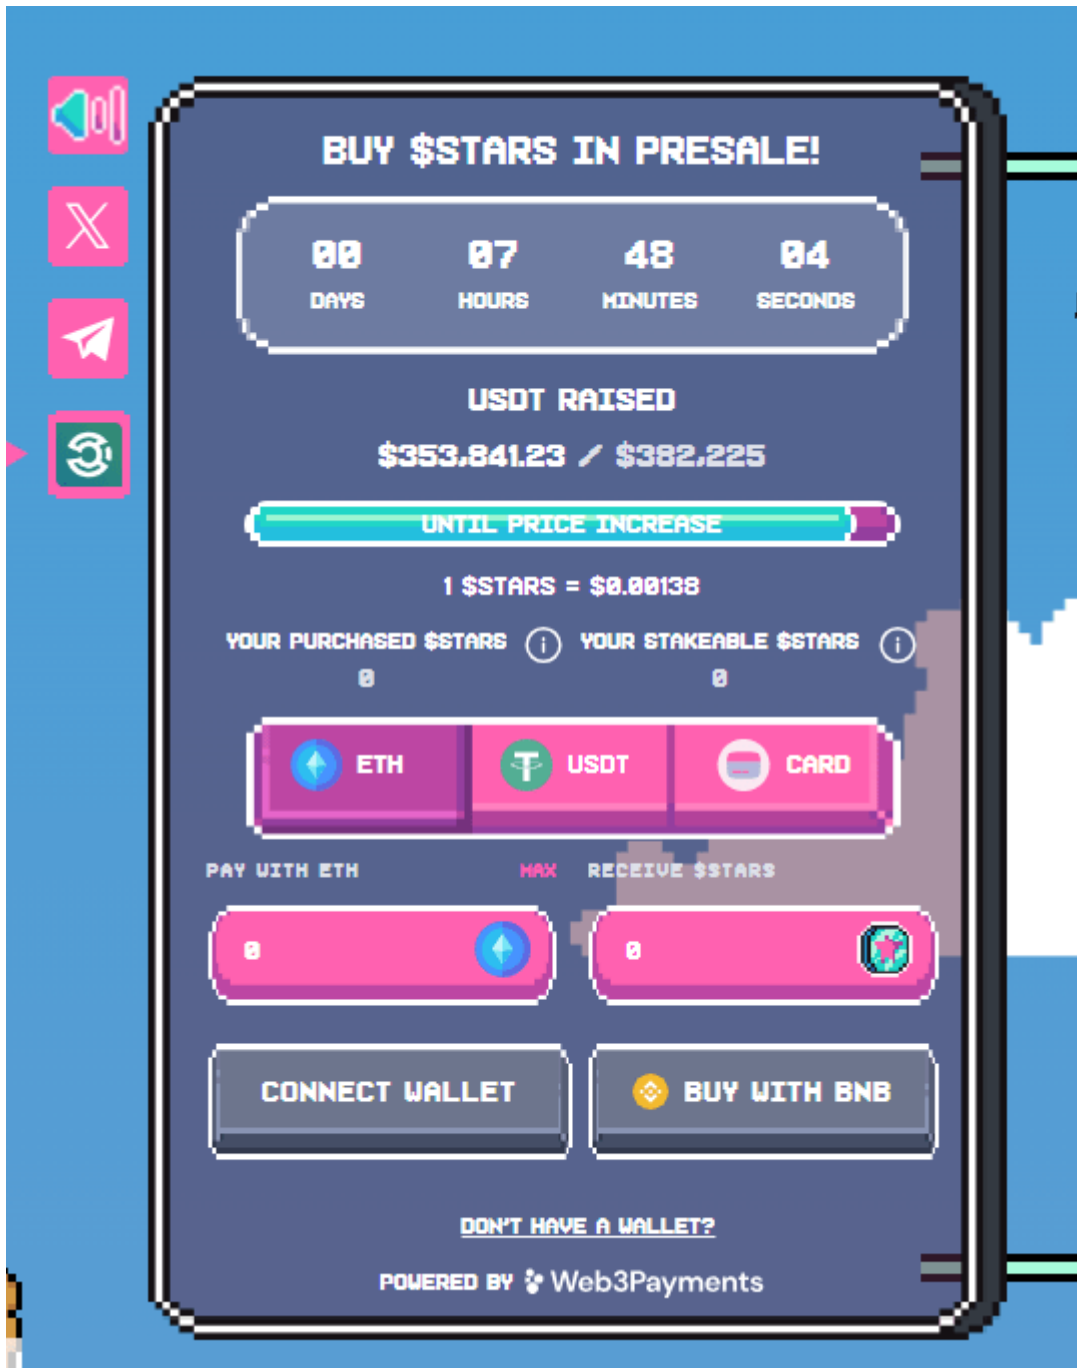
BUY $STARS IN PRESALE!

00
DAYS

07
HOURS

48
MINUTES

04
SECONDS

USDT RAISED

$353,841.23 / $382,225

UNTIL PRICE INCREASE

1 $STARS = $0.00138

YOUR PURCHASED $STARS
0

YOUR STAKEABLE $STARS
0

ETH

USDT

CARD

PAY WITH ETH

MAX

RECEIVE $STARS

0

0

CONNECT WALLET

BUY WITH BNB

DON'T HAVE A WALLET?

POWERED BY Web3Payments